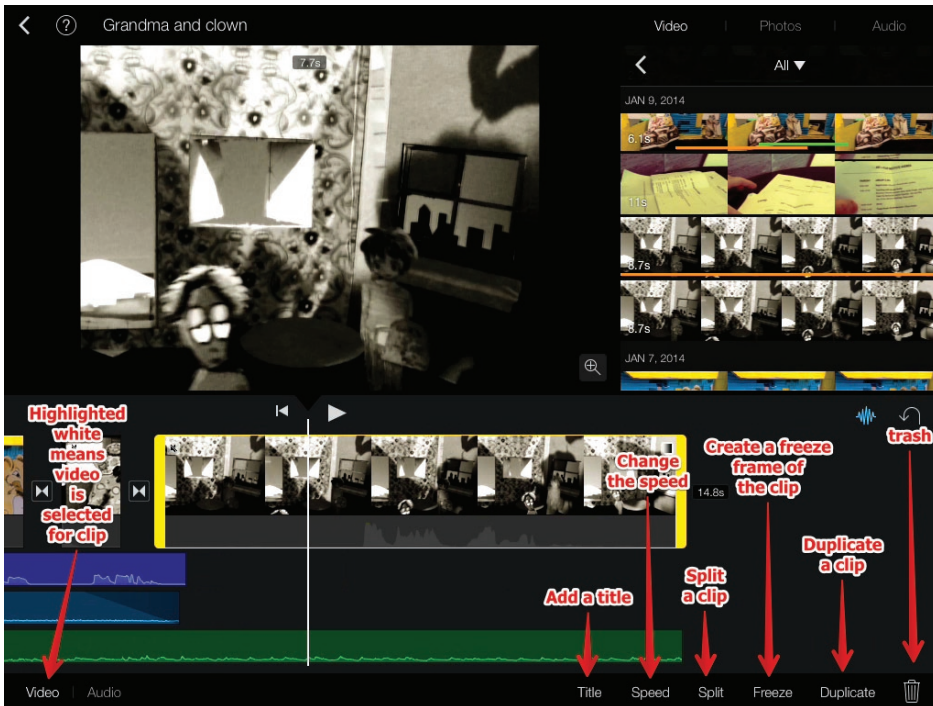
Grandma and clown

Video | Photos | Audio

All

JAN 9, 2014

6.1s

1.1s

3.7s

3.7s

JAN 7, 2014

7.7s

Highlighted white means video is selected for clip

Change the speed

14.8s

Create a freeze frame of the clip

trash

Duplicate a clip

Split a clip

Add a title

Video | Audio

Title

Speed

Split

Freeze

Duplicate